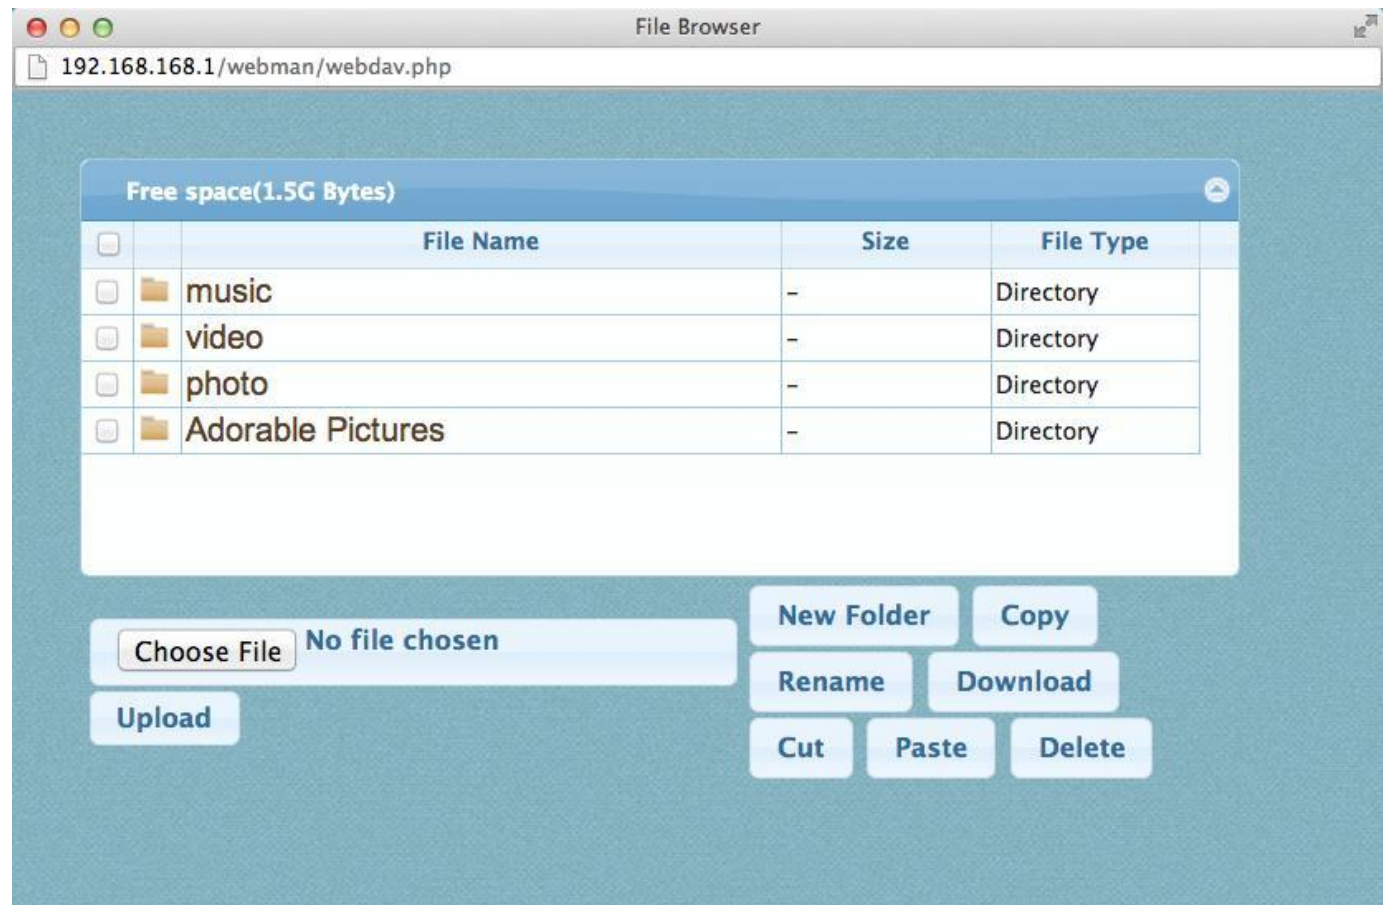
File Browser

192.168.168.1/webman/webdav.php

Free space(1.5G Bytes)

| | | File Name | Size | File Type |
|---|---|---|---|---|
| | | music | - | Directory |
| | | video | - | Directory |
| | | photo | - | Directory |
| | | Adorable Pictures | - | Directory |

Choose File No file chosen

Upload

New Folder Copy

Rename Download

Cut Paste Delete